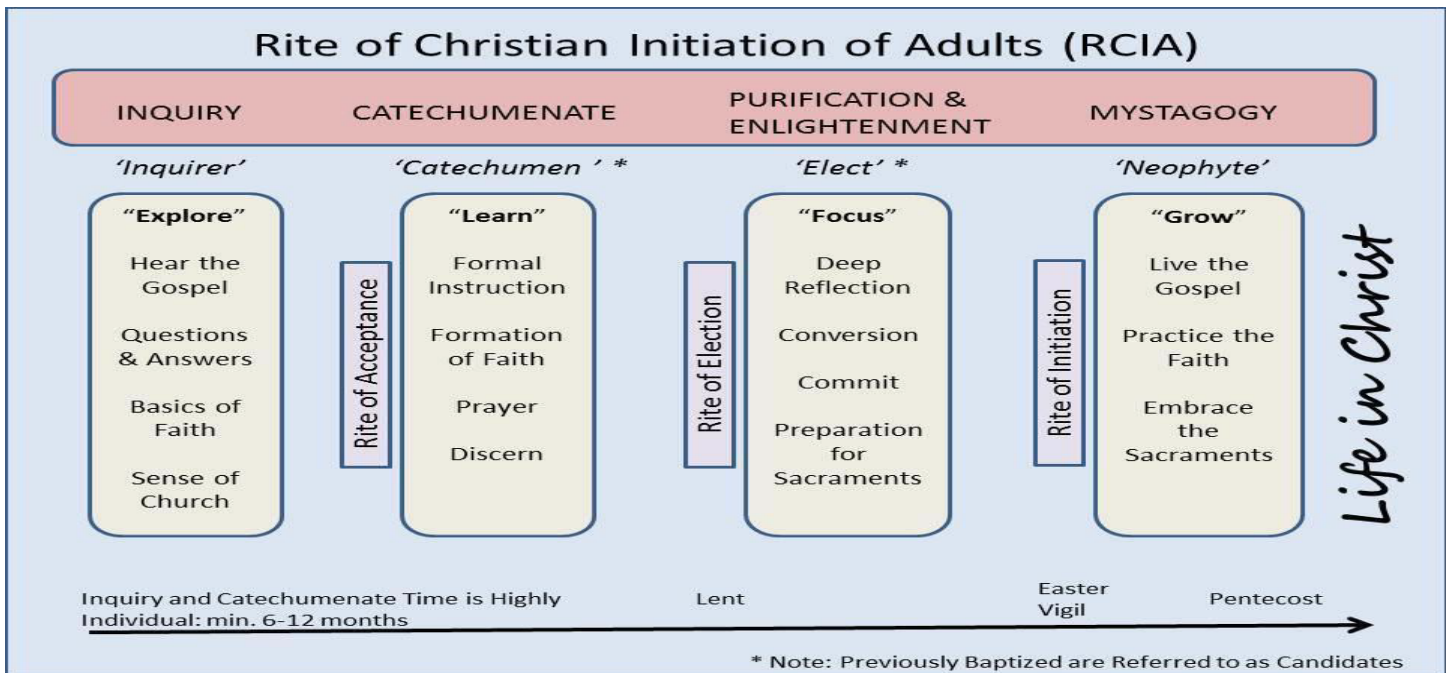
Rite of Christian Initiation of Adults (RCIA)

INQUIRY

CATECHUMENATE

PURIFICATION & ENLIGHTENMENT

MYSTAGOGY

'Inquirer'

'Catechumen ' *

'Elect' *

'Neophyte'

"Explore"

Hear the Gospel

Questions & Answers

Basics of Faith

Sense of Church

Rite of Acceptance

"Learn"

Formal Instruction

Formation of Faith

Prayer

Discern

Rite of Election

"Focus"

Deep Reflection

Conversion

Commit

Preparation for Sacraments

Rite of Initiation

"Grow"

Live the Gospel

Practice the Faith

Embrace the Sacraments

Life in Christ

Inquiry and Catechumenate Time is Highly Individual: min. 6-12 months

Lent

Easter Vigil

Pentecost

* Note: Previously Baptized are Referred to as Candidates